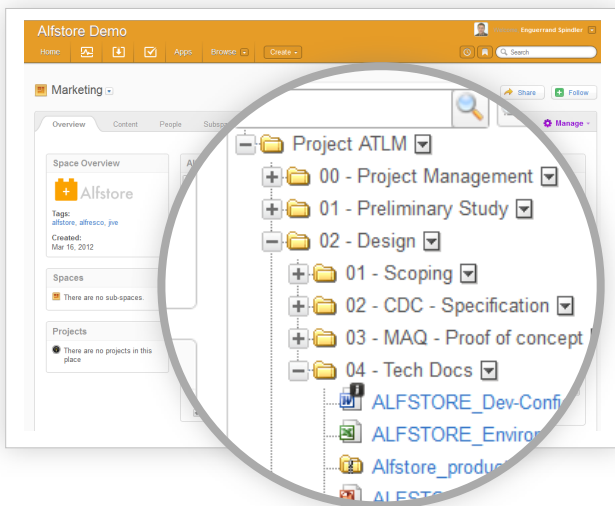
Alfstore Demo

Engverrand Spindler

Home Apps Browse Create

Search

Marketing

Share Follow

Overview Content People Subsc

Manage

Space Overview

Alfstore

Tags:
alfstore, alfresco, jive

Created:
Mar 16, 2012

Spaces

There are no sub-spaces.

Projects

There are no projects in this place

Project ATLM

00 - Project Management

01 - Preliminary Study

02 - Design

01 - Scoping

02 - CDC - Specification

03 - MAQ - Proof of concept

04 - Tech Docs

ALFSTORE_Dev-Confi

ALFSTORE_Environ

Alfstore_product

ALFSTO